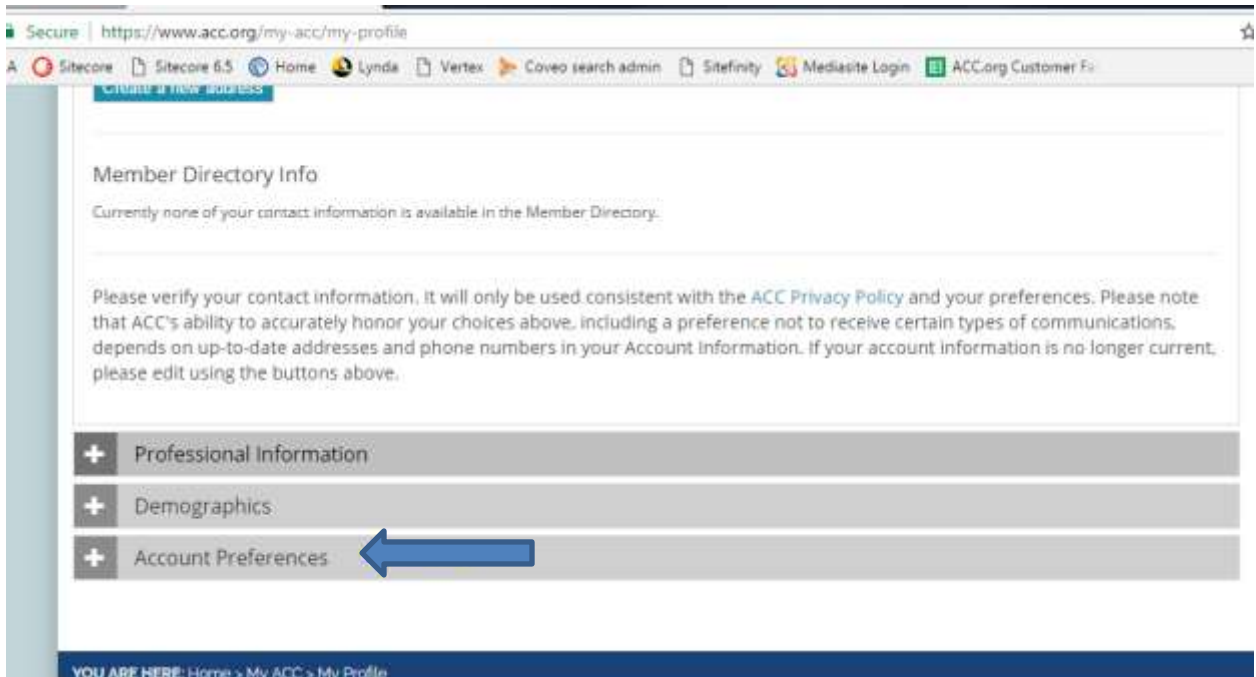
Secure | https://www.acc.org/my-acc/my-profile

Sitecore Sitecore 6.5 Home Lynda Vertex Coveo search admin Sitefinity Mediasite Login ACC.org Customer F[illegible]

Create a new address

Member Directory Info

Currently none of your contact information is available in the Member Directory.

Please verify your contact information. It will only be used consistent with the ACC Privacy Policy and your preferences. Please note that ACC's ability to accurately honor your choices above, including a preference not to receive certain types of communications, depends on up-to-date addresses and phone numbers in your Account Information. If your account information is no longer current, please edit using the buttons above.

+ Professional Information

+ Demographics

+ Account Preferences

YOU ARE HERE: Home > My ACC > My Profile